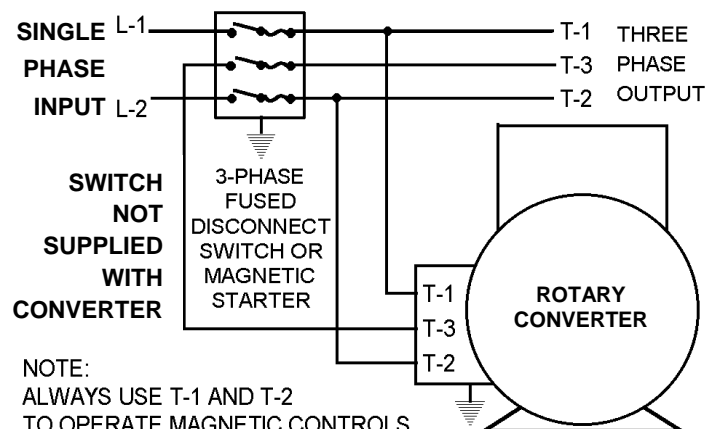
SINGLE L-1
PHASE
INPUT L-2

T-1 THREE
T-3 PHASE
T-2 OUTPUT

SWITCH NOT SUPPLIED WITH CONVERTER

3-PHASE FUSED DISCONNECT SWITCH OR MAGNETIC STARTER

T-1
T-3
T-2

ROTARY CONVERTER

NOTE:
ALWAYS USE T-1 AND T-2
TO OPERATE MAGNETIC CONTROLS